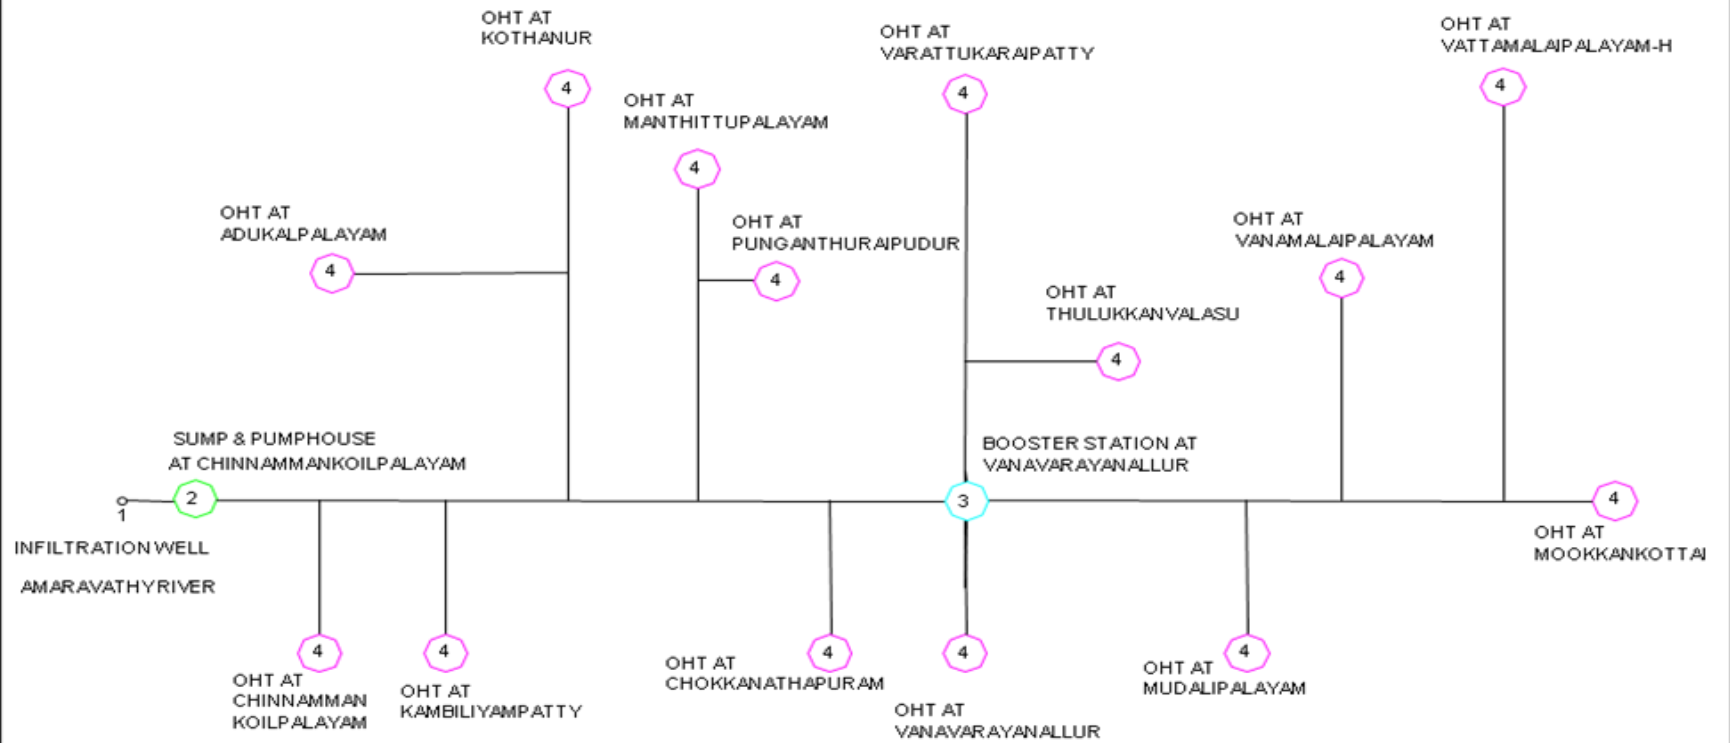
OHT AT
KOTHANUR

4

OHT AT
VARATTUKARAIPATTY

4

OHT AT
VATTAMALAIPALAYAM-H

4

OHT AT
MANTHITTUPALAYAM

4

OHT AT
ADUKALPALAYAM

4

OHT AT
PUNGANTHURAIPUDUR

4

OHT AT
VANAMALAIPALAYAM

4

OHT AT
THULUKKANVALASU

4

SUMP & PUMPHOUSE
AT CHINNAMMANKOILPALAYAM

2

BOOSTER STATION AT
VANAVARAYANALLUR

3

4

1
INFILTRATION WELL

AMARAVATHYRIVER

OHT AT
MOOKKANKOTTAI

4

4

4

4

4

4

OHT AT
CHINNAMMAN
KOILPALAYAM

OHT AT
KAMBILIYAMPATTY

OHT AT
CHOKKANATHAPURAM

OHT AT
VANAVARAYANALLUR

OHT AT
MUDALIPALAYAM